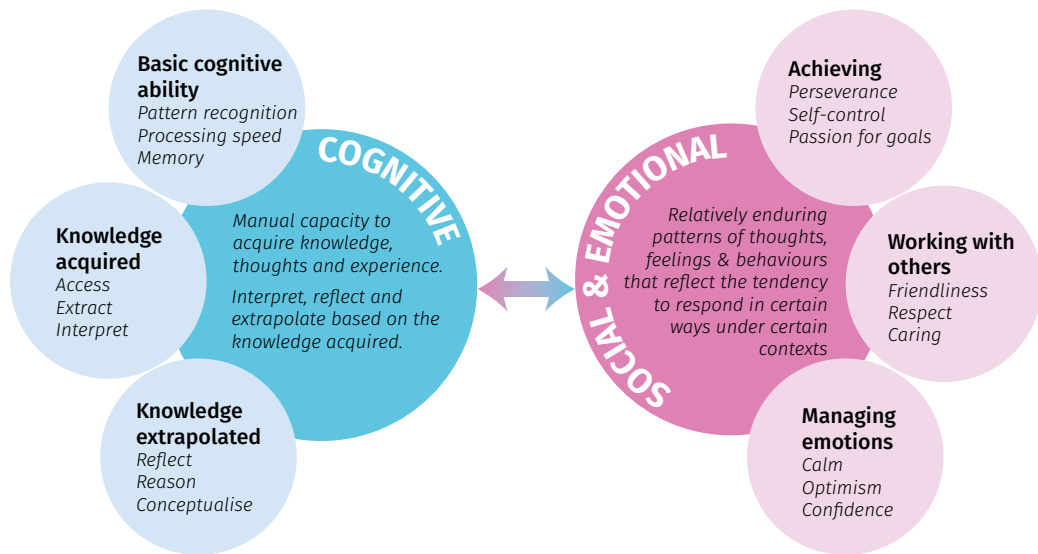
Basic cognitive ability
Pattern recognition
Processing speed
Memory

COGNITIVE

Knowledge acquired
Access
Extract
Interpret

Manual capacity to acquire knowledge, thoughts and experience.

Interpret, reflect and extrapolate based on the knowledge acquired.

Knowledge extrapolated
Reflect
Reason
Conceptualise

SOCIAL & EMOTIONAL

Relatively enduring patterns of thoughts, feelings & behaviours that reflect the tendency to respond in certain ways under certain contexts

Achieving
Perseverance
Self-control
Passion for goals

Working with others
Friendliness
Respect
Caring

Managing emotions
Calm
Optimism
Confidence